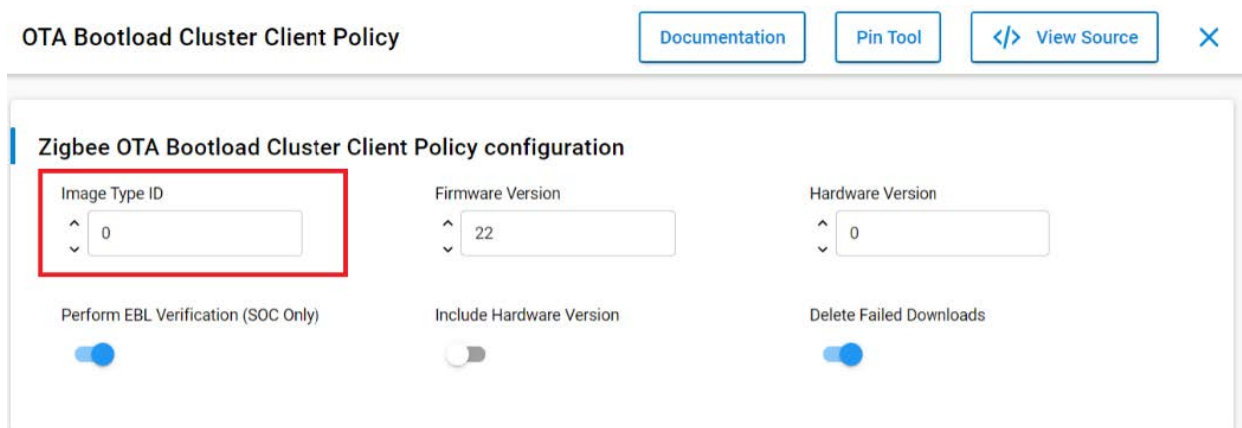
OTA Bootload Cluster Client Policy

Documentation

Pin Tool

</> View Source

Zigbee OTA Bootload Cluster Client Policy configuration

Image Type ID

0

Firmware Version

22

Hardware Version

0

Perform EBL Verification (SOC Only)

Include Hardware Version

Delete Failed Downloads